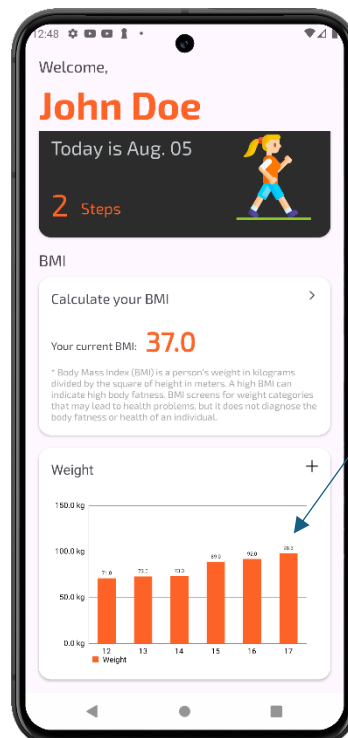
12:48

Welcome,

John Doe

Today is Aug. 05

2 Steps

BMI

Calculate your BMI

Your current BMI: 37.0

* Body Mass Index (BMI) is a person's weight in kilograms divided by the square of height in meters. A high BMI can indicate high body fatness. BMI screens for weight categories that may lead to health problems, but it does not diagnose the body fatness or health of an individual.

Weight

+

150.0 kg
100.0 kg
50.0 kg
0.0 kg

71.0
73.0
73.0
89.0
92.0
98.0

12 13 14 15 16 17

Weight